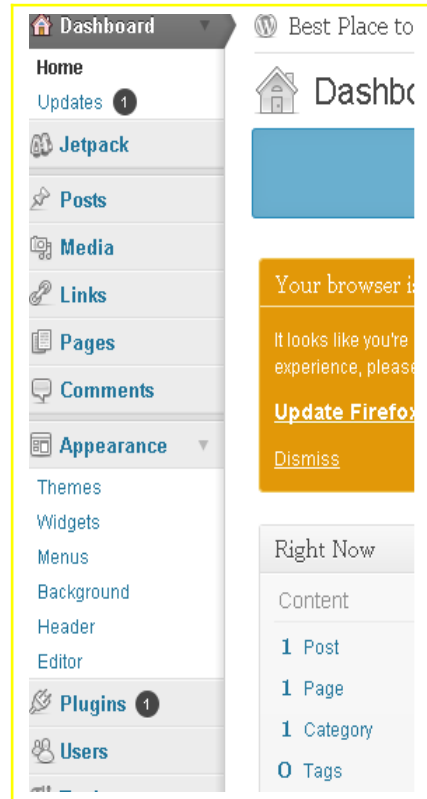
Dashboard

Home

Updates 1

Jetpack

Posts

Media

Links

Pages

Comments

Appearance

Themes

Widgets

Menus

Background

Header

Editor

Plugins 1

Users

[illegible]

Best Place to

Dashbo

Your browser i

It looks like you're

experience, please

Update Firefox

Dismiss

Right Now

Content

1 Post

1 Page

1 Category

0 Tags